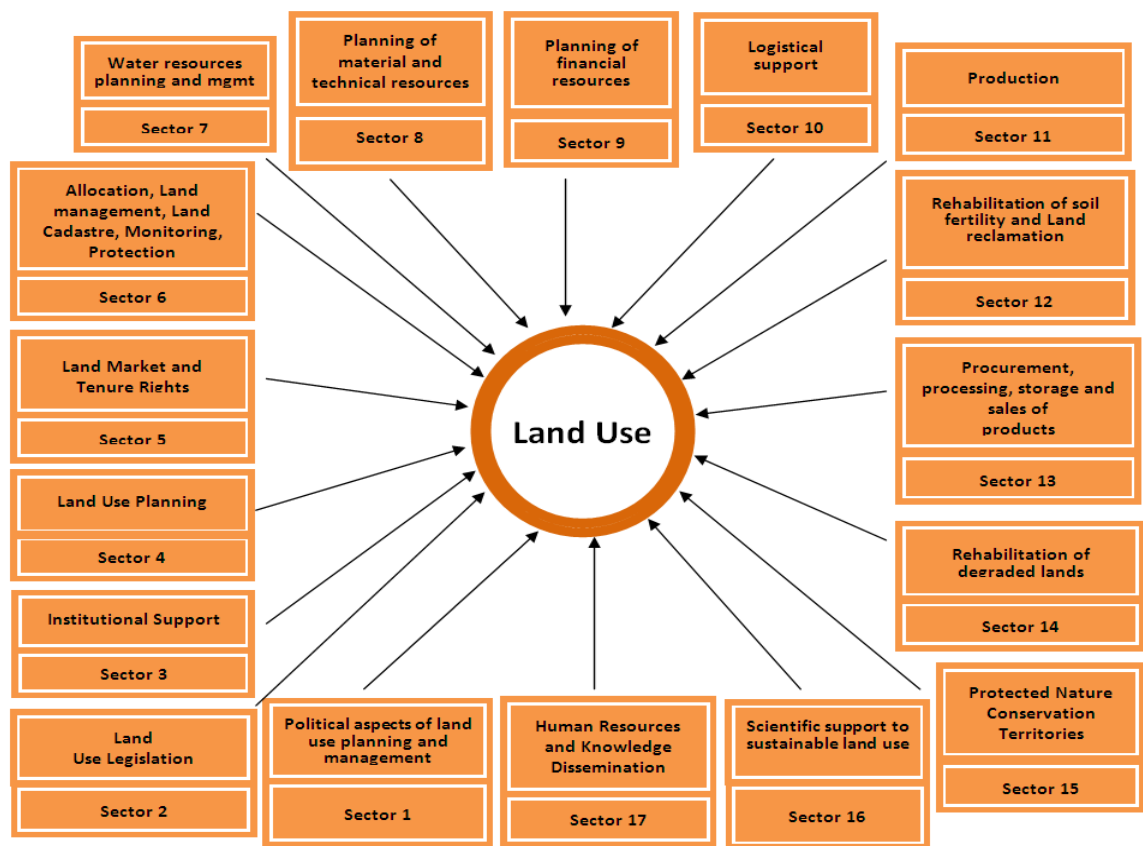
Water resources planning and mgmt

Sector 7

Planning of material and technical resources

Sector 8

Planning of financial resources

Sector 9

Logistical support

Sector 10

Production

Sector 11

Allocation, Land management, Land Cadastre, Monitoring, Protection

Sector 6

Rehabilitation of soil fertility and Land reclamation

Sector 12

Land Market and Tenure Rights

Sector 5

Land Use

Procurement, processing, storage and sales of products

Sector 13

Land Use Planning

Sector 4

Rehabilitation of degraded lands

Sector 14

Institutional Support

Sector 3

Protected Nature Conservation Territories

Sector 15

Land Use Legislation

Sector 2

Political aspects of land use planning and management

Sector 1

Human Resources and Knowledge Dissemination

Sector 17

Scientific support to sustainable land use

Sector 16